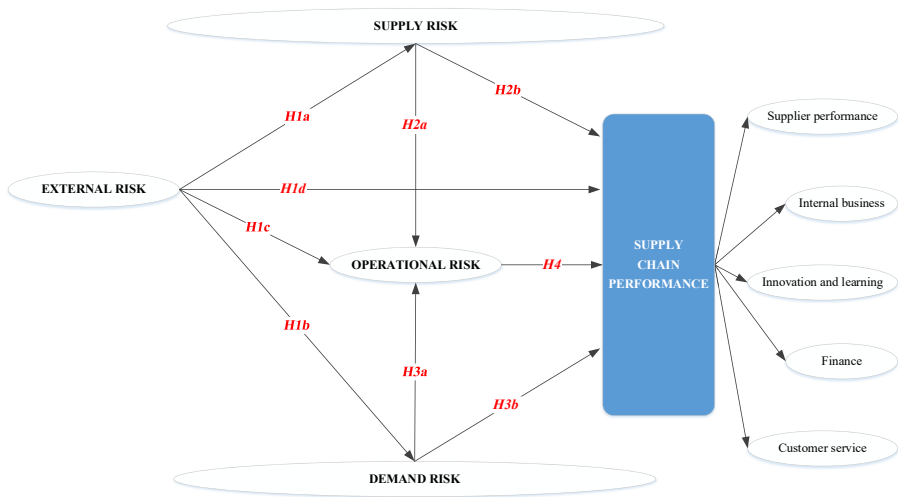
SUPPLY RISK

H1a

H2a

H2b

EXTERNAL RISK

H1d

H1c

OPERATIONAL RISK

H4

SUPPLY CHAIN PERFORMANCE

Supplier performance

Internal business

Innovation and learning

Finance

Customer service

H1b

H3a

H3b

DEMAND RISK